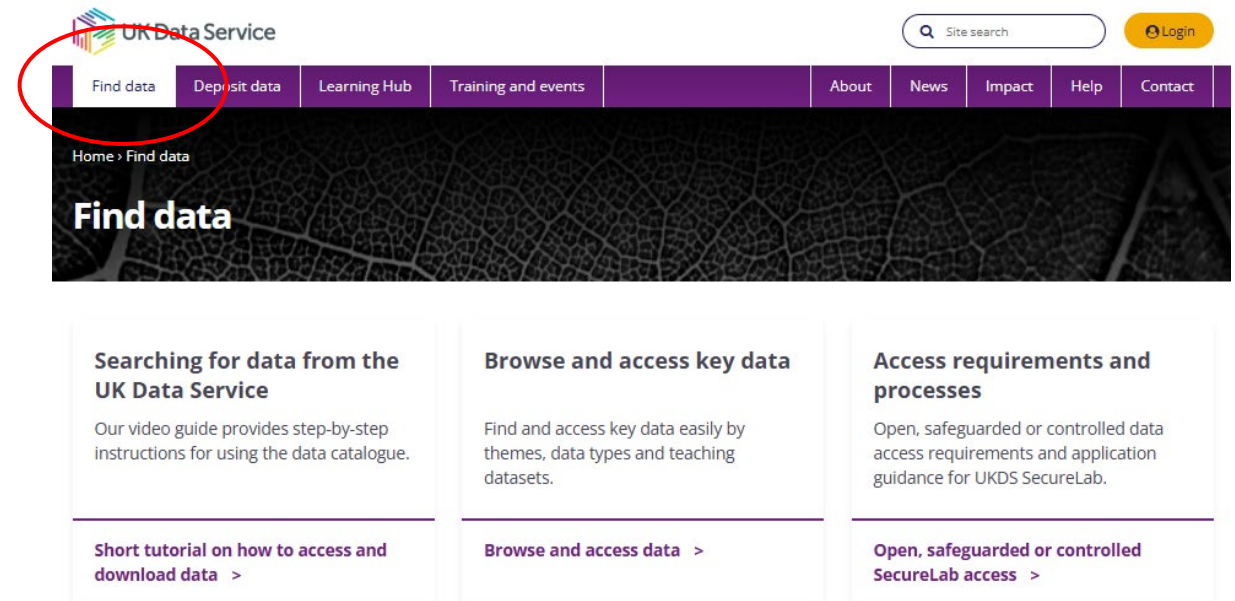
UK Data Service

Site search

Login

Find data
Deposit data
Learning Hub
Training and events
About
News
Impact
Help
Contact

Home › Find data

Find data

Searching for data from the UK Data Service

Our video guide provides step-by-step instructions for using the data catalogue.

Short tutorial on how to access and download data >

Browse and access key data

Find and access key data easily by themes, data types and teaching datasets.

Browse and access data >

Access requirements and processes

Open, safeguarded or controlled data access requirements and application guidance for UKDS SecureLab.

Open, safeguarded or controlled SecureLab access >